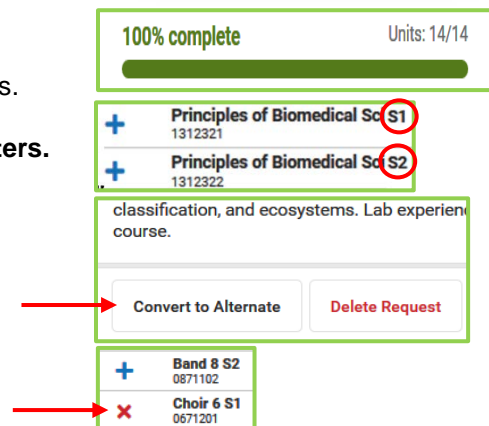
s.

ters.

100% complete

Units: 14/14

Principles of Biomedical Sc S1
1312321

Principles of Biomedical Sc S2
1312322

classification, and ecosystems. Lab experienc
course.

Convert to Alternate

Delete Request

Band 8 S2
0871102

Choir 6 S1
0671201